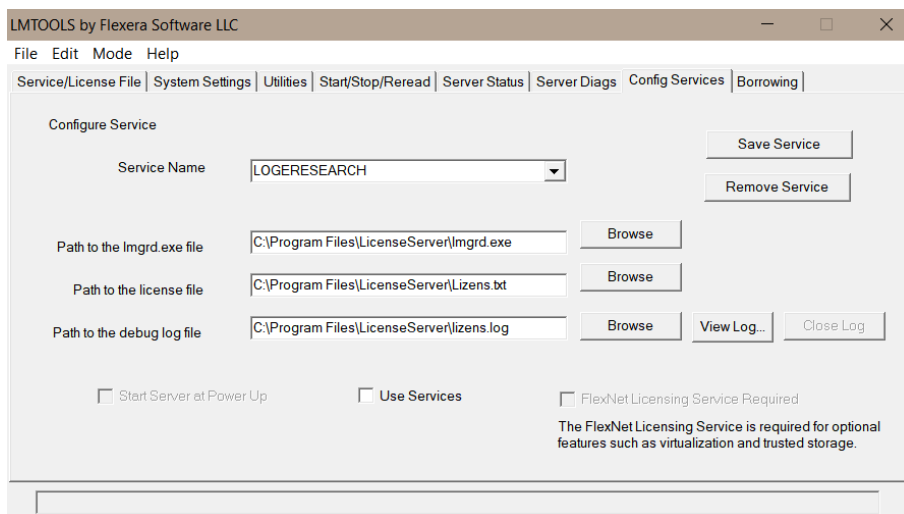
LMTOOLS by Flexera Software LLC

File Edit Mode Help

Service/License File | System Settings | Utilities | Start/Stop/Reread | Server Status | Server Diags | Config Services | Borrowing

Configure Service

Save Service

Service Name LOGERESEARCH

Remove Service

Path to the lmgrd.exe file C:\Program Files\LicenseServer\lmgrd.exe Browse

Path to the license file C:\Program Files\LicenseServer\Lizens.txt Browse

Path to the debug log file C:\Program Files\LicenseServer\lizens.log Browse View Log... Close Log

Start Server at Power Up

Use Services

FlexNet Licensing Service Required

The FlexNet Licensing Service is required for optional features such as virtualization and trusted storage.